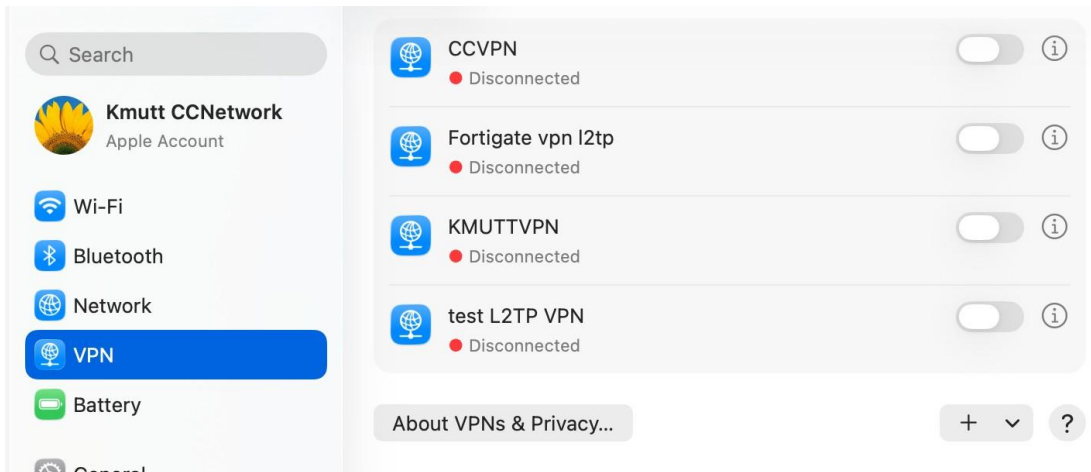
Search

Kmutt CCNetwork
Apple Account

Wi-Fi
Bluetooth
Network
VPN
Battery
General

CCVPN
Disconnected

Fortigate vpn l2tp
Disconnected

KMUTTVPN
Disconnected

test L2TP VPN
Disconnected

About VPNs & Privacy...

+

?